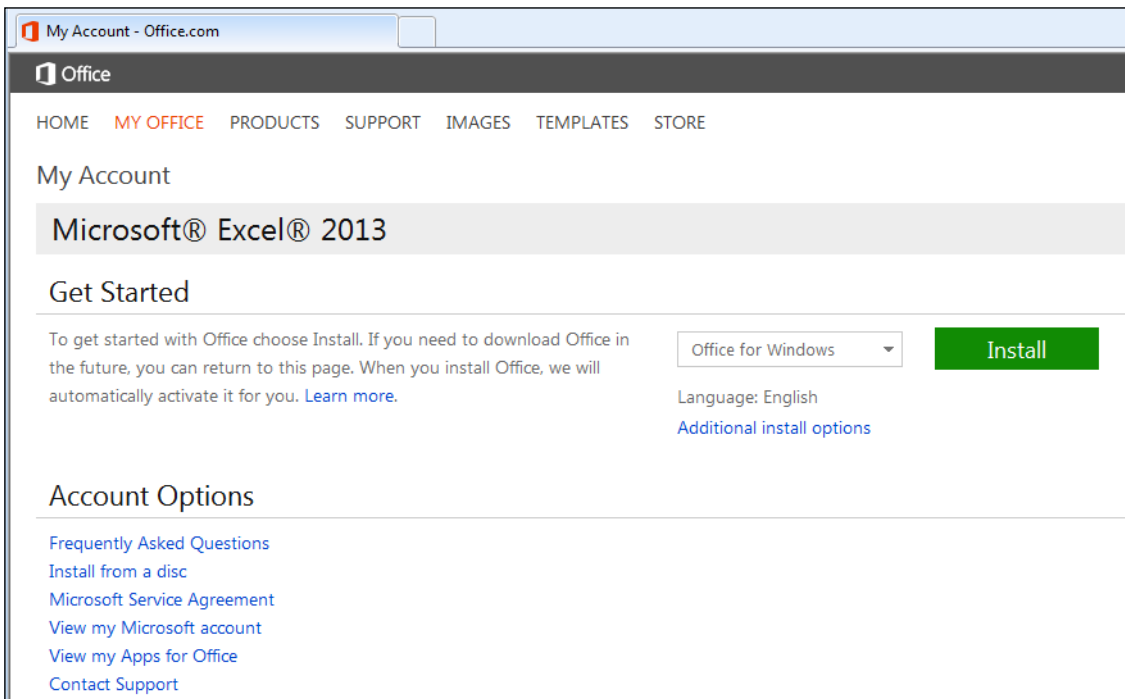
My Account - Office.com

Office

HOME MY OFFICE PRODUCTS SUPPORT IMAGES TEMPLATES STORE

My Account

Microsoft® Excel® 2013

Get Started

To get started with Office choose Install. If you need to download Office in the future, you can return to this page. When you install Office, we will automatically activate it for you. Learn more.

Office for Windows

Install

Language: English

Additional install options

Account Options

Frequently Asked Questions
Install from a disc
Microsoft Service Agreement
View my Microsoft account
View my Apps for Office
Contact Support